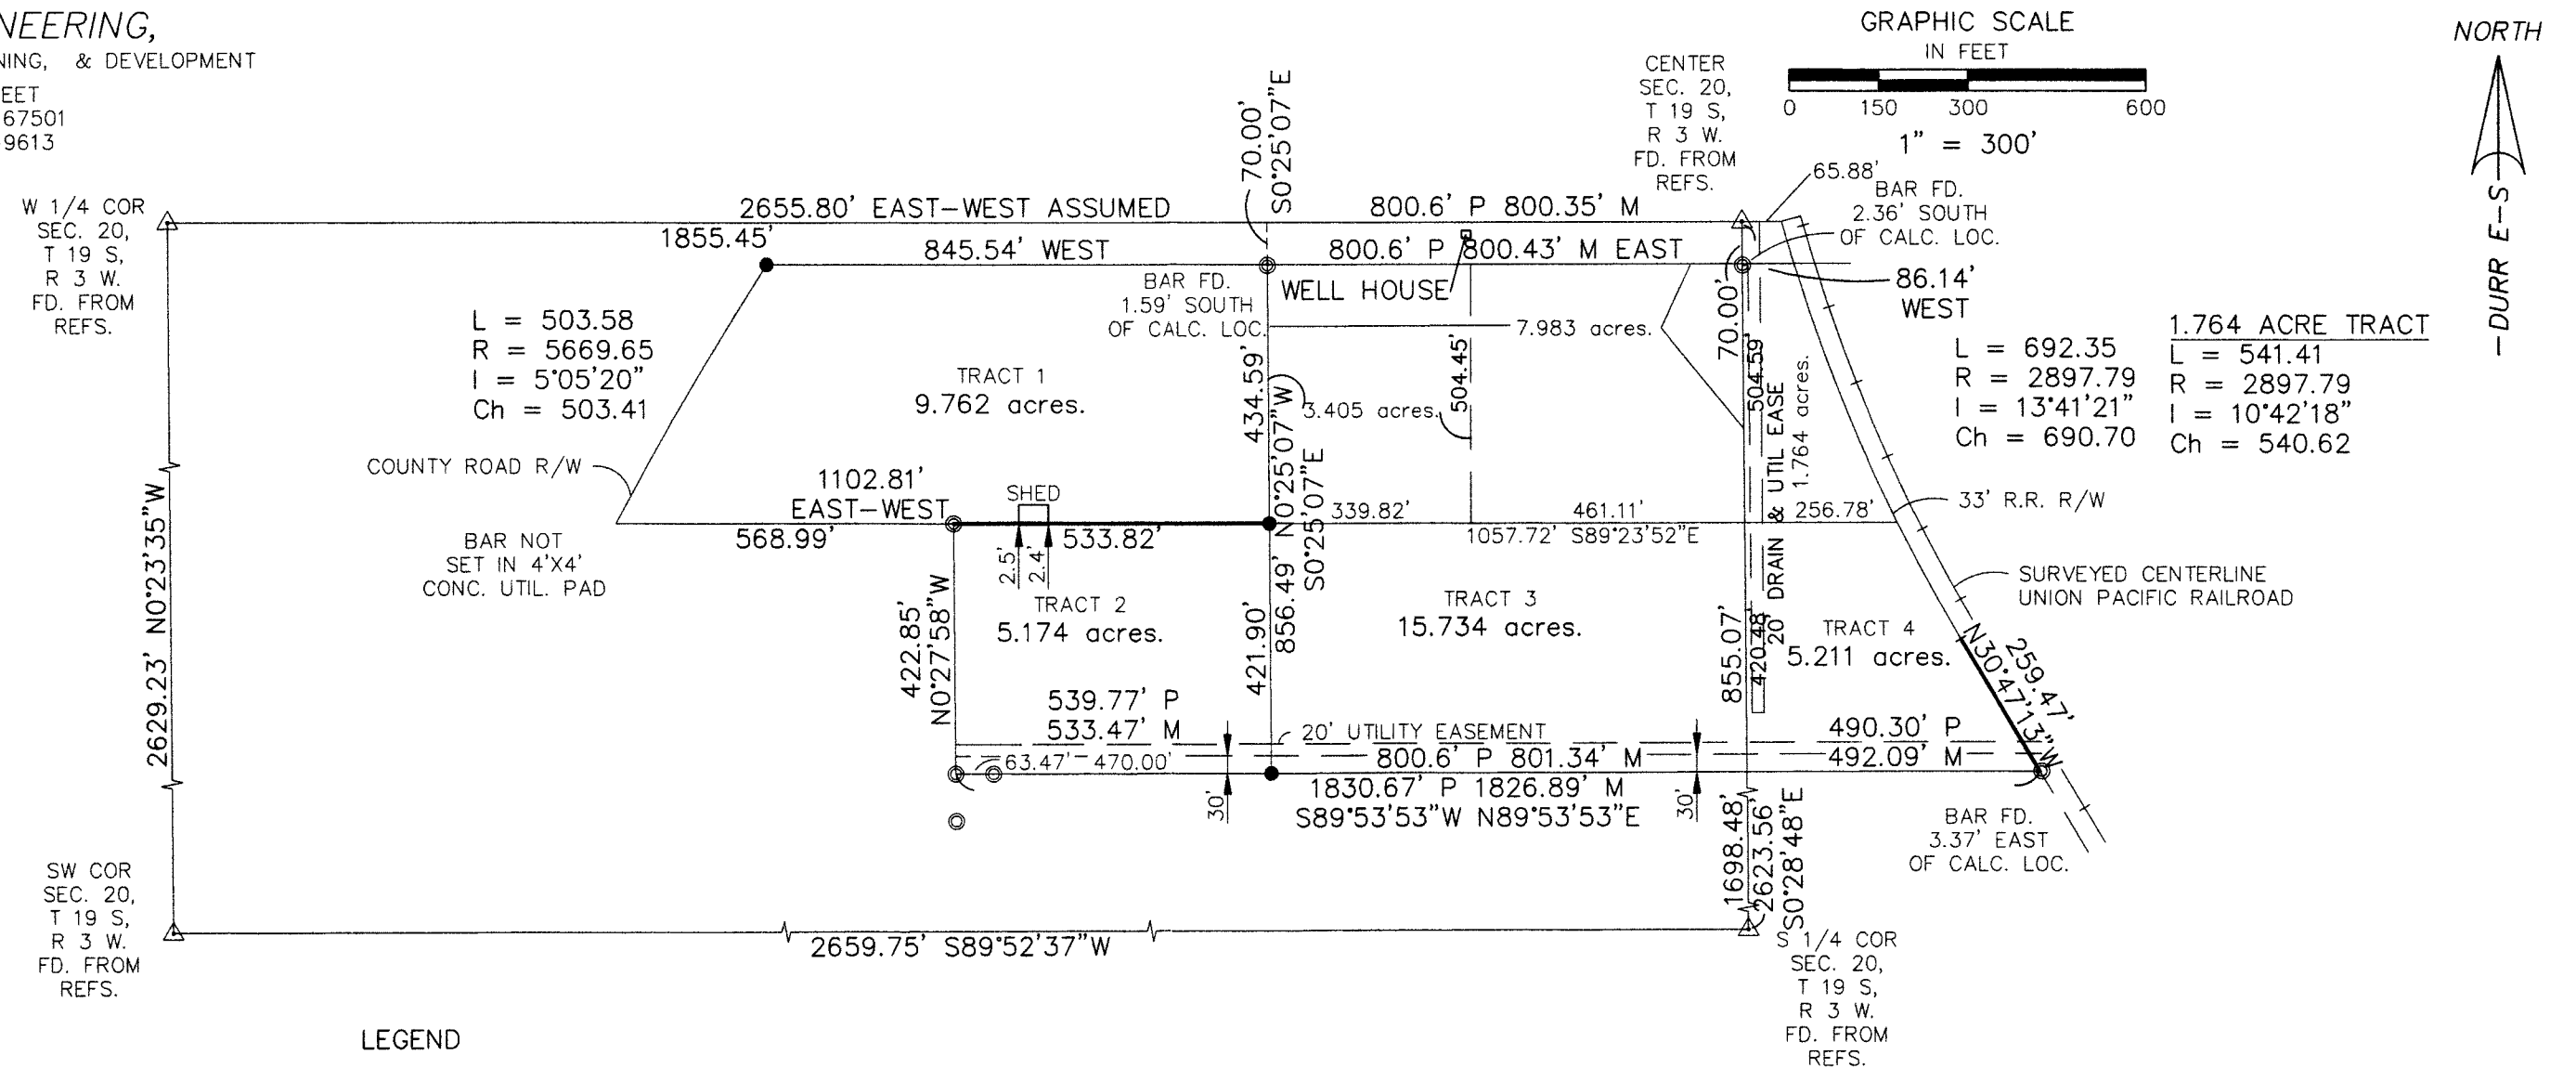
NEERING,
NING, & DEVELOPMENT
EET
67501
9613

GRAPHIC SCALE
IN FEET
0 150 300 600
1" = 300'

NORTH

DURR E-S

W 1/4 COR
SEC. 20,
T 19 S,
R 3 W.
FD. FROM
REFS.

70.00'
S0°25'07"E

CENTER
SEC. 20,
T 19 S,
R 3 W.
FD. FROM
REFS.

65.88'
BAR FD.
2.36' SOUTH
OF CALC. LOC.

2655.80' EAST-WEST ASSUMED
800.6' P 800.35' M
1855.45'
845.54' WEST
800.6' P 800.43' M EAST
86.14'
WEST

BAR FD.
1.59' SOUTH
OF CALC. LOC.
WELL HOUSE

L = 503.58
R = 5669.65
I = 5°05'20"
Ch = 503.41

7.983 acres.
70.00'

L = 692.35
R = 2897.79
I = 13°41'21"
Ch = 690.70

1.764 ACRE TRACT
L = 541.41
R = 2897.79
I = 10°42'18"
Ch = 540.62

TRACT 1
9.762 acres.
434.59'
N0°25'07"W
3.405 acres.
504.45'
504.59'
UTIL EASE
1.764 acres.

COUNTY ROAD R/W
1102.81'
EAST-WEST
SHED
568.99'
533.82'
339.82'
461.11'
1057.72' S89°23'52"E
& 256.78'
33' R.R. R/W
S0°25'07"E

BAR NOT
SET IN 4'X4'
CONC. UTIL. PAD

2.5'
2.4'
DRAIN
SURVEYED CENTERLINE
UNION PACIFIC RAILROAD

TRACT 2
5.174 acres.
TRACT 3
15.734 acres.
TRACT 4
5.211 acres.

2629.23' N0°23'35"W
422.85'
N0°27'58"W
421.90'
856.49'
855.07'
420.48'
20'
N30°47'13"W
259.47'

539.77' P
533.47' M
20' UTILITY EASEMENT
800.6' P 801.34' M
490.30' P
492.09' M
63.47'
470.00'
1830.67' P 1826.89' M
S89°53'53"W N89°53'53"E
30'
30'

1698.48'
2623.56'
S0°28'48"E

BAR FD.
3.37' EAST
OF CALC. LOC.

SW COR
SEC. 20,
T 19 S,
R 3 W.
FD. FROM
REFS.

2659.75' S89°52'37"W

S 1/4 COR
SEC. 20,
T 19 S,
R 3 W.
FD. FROM
REFS.

LEGEND